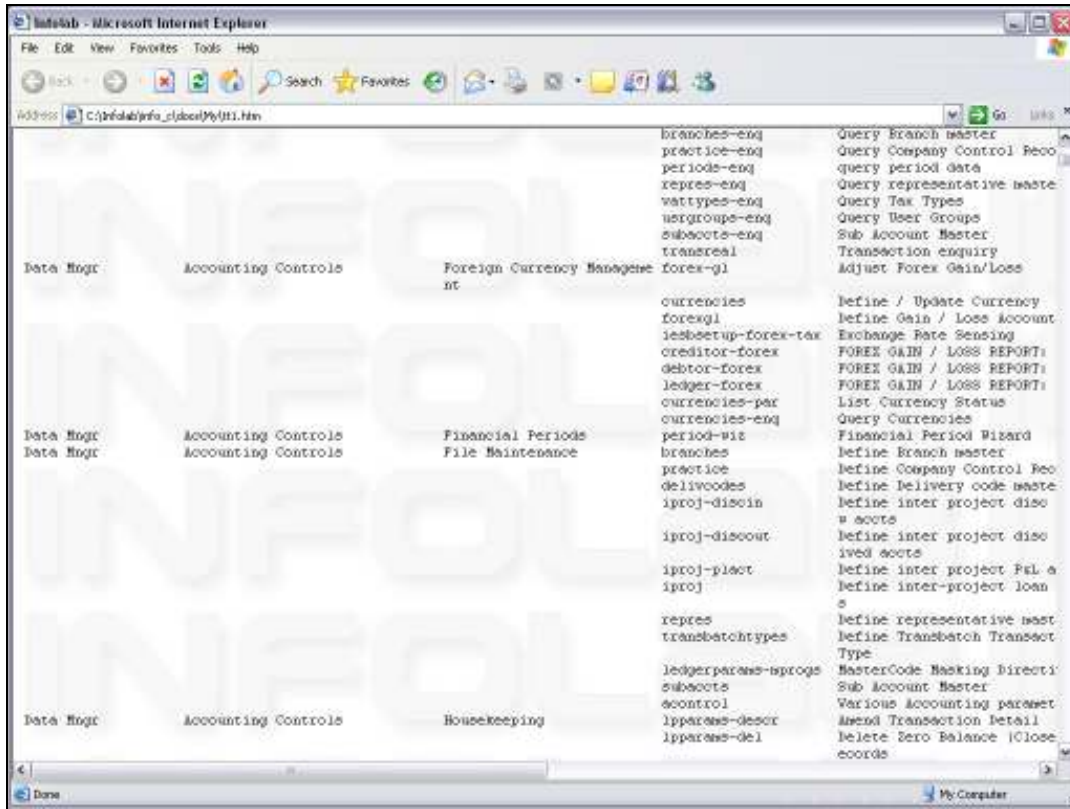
Infolab - Microsoft Internet Explorer

File Edit View Favorites Tools Help

Back Search Favorites

Address C:\infolab\info_c\docs\My\It1.htm Go Links

| | | | branches-enq | Query Branch master |
|---|---|---|---|---|
| | | | practice-enq | Query Company Control Reco |
| | | | periods-enq | query period data |
| | | | repres-enq | Query representative maste |
| | | | vattypes-enq | Query Tax Types |
| | | | usrgroups-enq | Query User Groups |
| | | | subaccts-enq | Sub Account Master |
| | | | transreal | Transaction enquiry |
| Data Mngr | Accounting Controls | Foreign Currency Management | forex-gl | Adjust Forex Gain/Loss |
| | | | currencies | Define / Update Currency |
| | | | forexgl | Define Gain / Loss Account |
| | | | iesbsetup-forex-tax | Exchange Rate Sensing |
| | | | creditor-forex | FOREX GAIN / LOSS REPORT: |
| | | | debtor-forex | FOREX GAIN / LOSS REPORT: |
| | | | ledger-forex | FOREX GAIN / LOSS REPORT: |
| | | | currencies-par | List Currency Status |
| | | | currencies-enq | Query Currencies |
| Data Mngr | Accounting Controls | Financial Periods | period-wiz | Financial Period Wizard |
| Data Mngr | Accounting Controls | File Maintenance | branches | Define Branch master |
| | | | practice | Define Company Control Reo |
| | | | delivcodes | Define Delivery code maste |
| | | | iproj-discin | Define inter project discw accts |
| | | | iproj-discout | Define inter project discived accts |
| | | | iproj-plact | Define inter project P&L a |
| | | | iproj | Define inter-project loans |
| | | | repres | Define representative mast |
| | | | transbatchtypes | Define Transbatch Transact Type |
| | | | ledgerparams-mprogs | MasterCode Masking Directi |
| | | | subaccts | Sub Account Master |
| | | | acontrol | Various Accounting paramet |
| Data Mngr | Accounting Controls | Housekeeping | lpparams-descr | Amend Transaction Detail |
| | | | lpparams-del | Delete Zero Balance (Close ecords |

Done My Computer